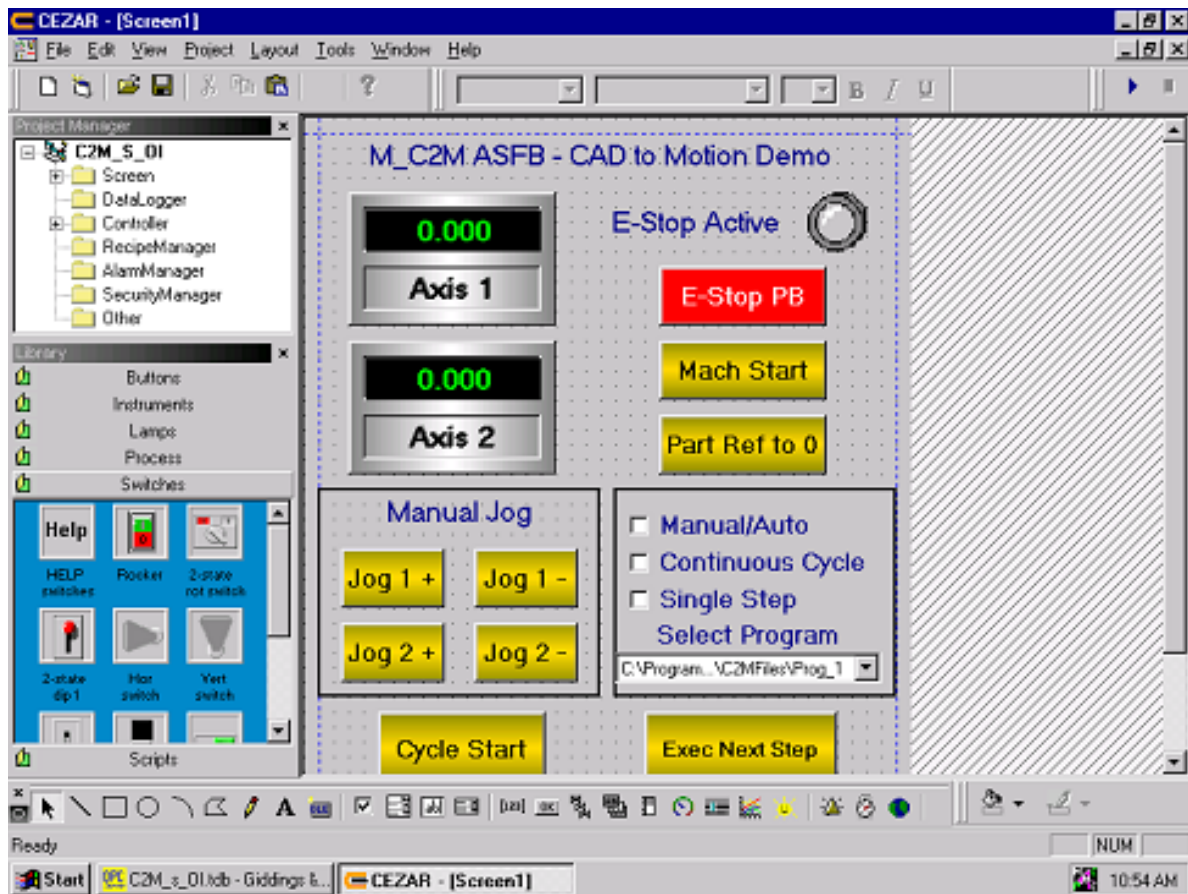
CEZAR - [Screen1]

File Edit View Project Layout Tools Window Help

B I U

Project Manager

C2M_S_OI
Screen
DataLogger
Controller
RecipeManager
AlarmManager
SecurityManager
Other

Library
Buttons
Instruments
Lamps
Process
Switches

Help
HELP switches
Rocker
2-state rot switch
2-state dip 1
Hor switch
Vert switch

Scripts

M_C2M ASFB - CAD to Motion Demo

0.000
Axis 1

0.000
Axis 2

E-Stop Active

E-Stop PB

Mach Start

Part Ref to 0

Manual Jog

Jog 1 +
Jog 1 -
Jog 2 +
Jog 2 -

Manual/Auto
Continuous Cycle
Single Step
Select Program
C:\Program...\C2MFiles\Prog_1

Cycle Start

Exec Next Step

Ready

NUM

Start
C2M_s_OI.tdb - Giddings &...
CEZAR - [Screen1]
10:54 AM